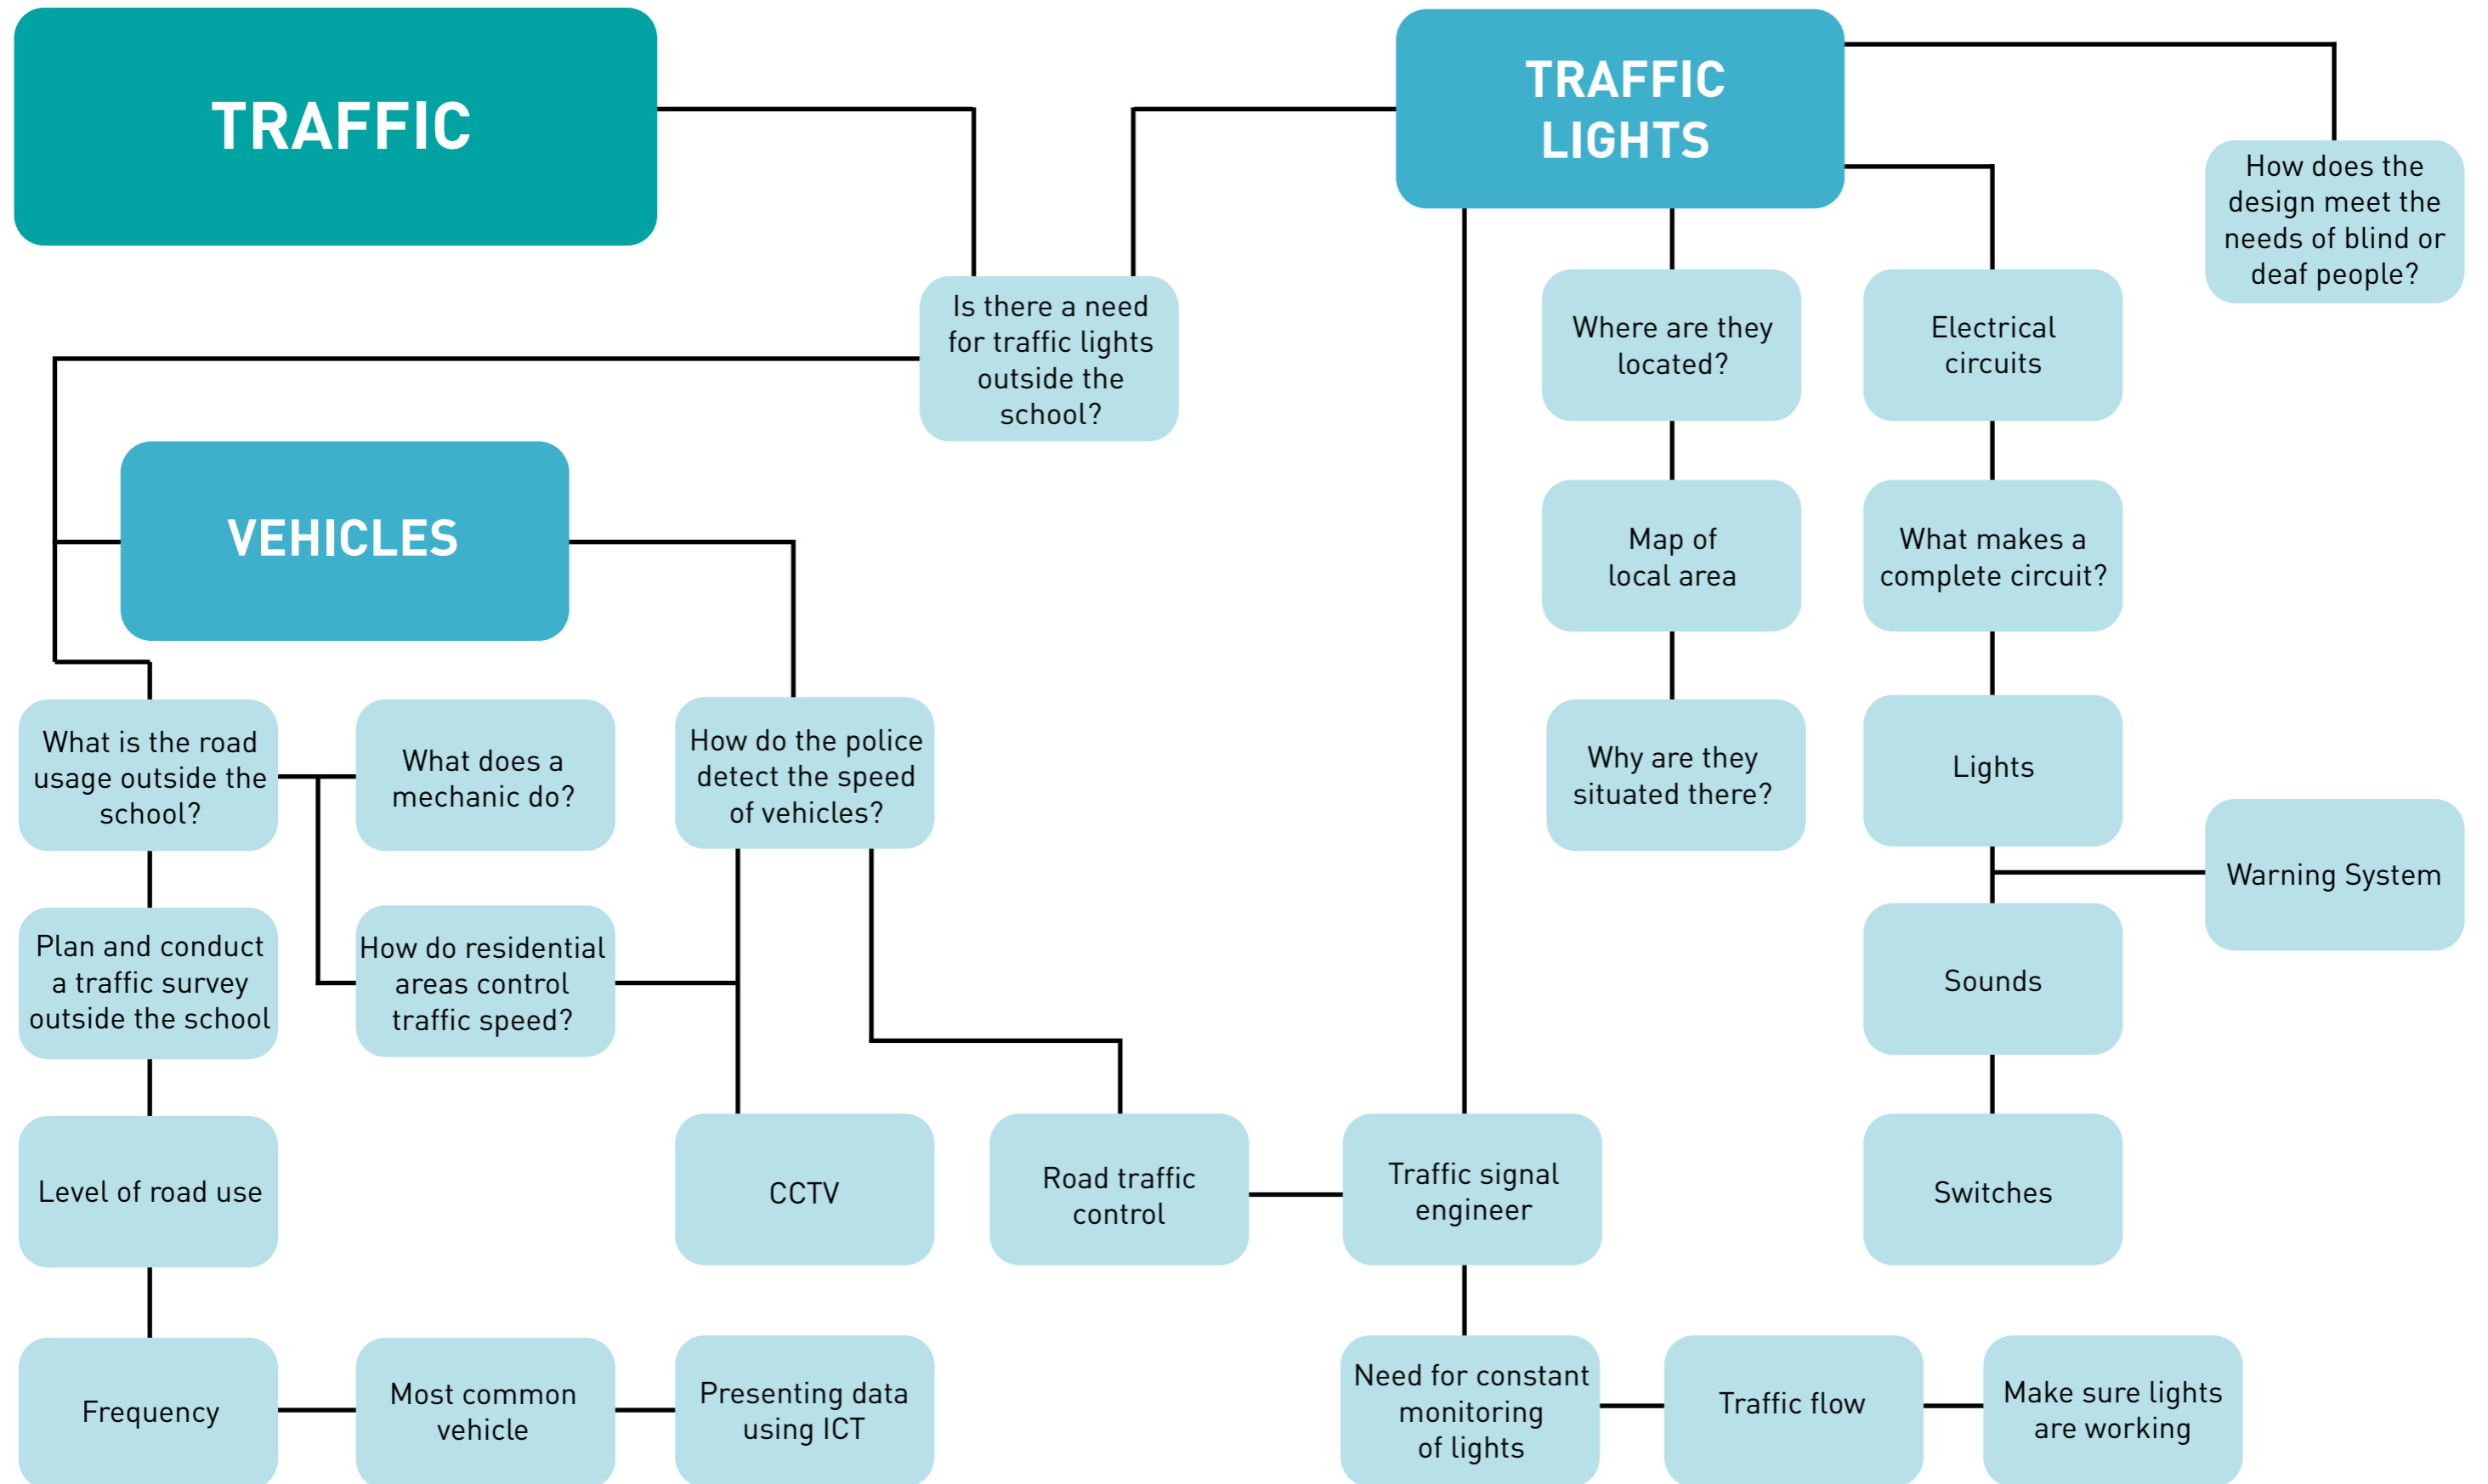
TRAFFIC

TRAFFIC LIGHTS

How does the design meet the needs of blind or deaf people?

Is there a need for traffic lights outside the school?

Where are they located?

Electrical circuits

VEHICLES

Map of local area

What makes a complete circuit?

What is the road usage outside the school?

What does a mechanic do?

How do the police detect the speed of vehicles?

Why are they situated there?

Lights

Warning System

Plan and conduct a traffic survey outside the school

How do residential areas control traffic speed?

Sounds

Level of road use

CCTV

Road traffic control

Traffic signal engineer

Switches

Frequency

Most common vehicle

Presenting data using ICT

Need for constant monitoring of lights

Traffic flow

Make sure lights are working